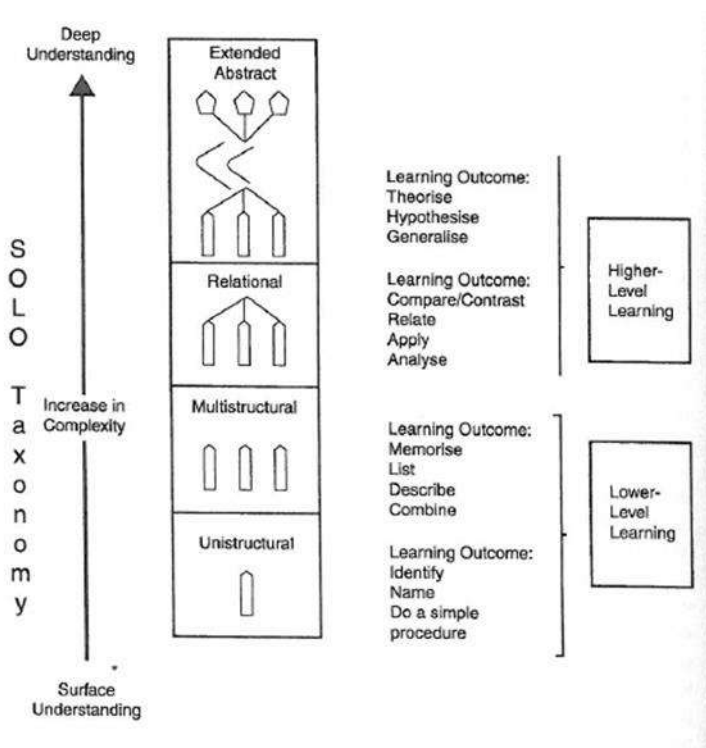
Deep Understanding

SOLO Taxonomy

Increase in Complexity

Surface Understanding

Extended Abstract

Relational

Multistructural

Unistructural

Learning Outcome:
Theorise
Hypothesise
Generalise

Learning Outcome:
Compare/Contrast
Relate
Apply
Analyse

Higher-Level Learning

Learning Outcome:
Memorise
List
Describe
Combine

Learning Outcome:
Identify
Name
Do a simple procedure

Lower-Level Learning